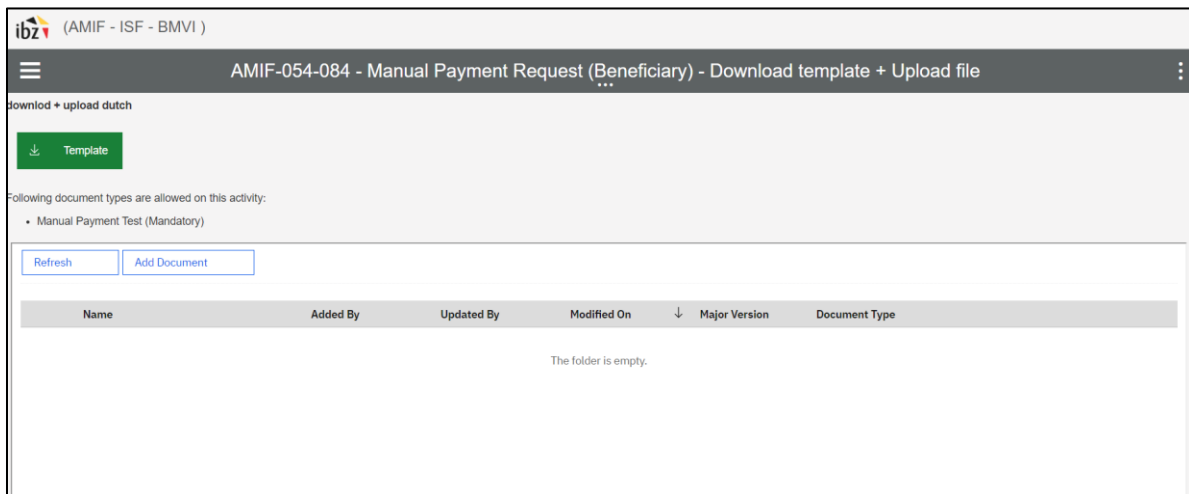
ibz (AMIF - ISF - BMVI )

AMIF-054-084 - Manual Payment Request (Beneficiary) - Download template + Upload file

downlod + upload dutch

Template

Following document types are allowed on this activity:

• Manual Payment Test (Mandatory)

Refresh | Add Document

| Name | Added By | Updated By | Modified On ↓ | Major Version | Document Type |
|---|---|---|---|---|---|

The folder is empty.